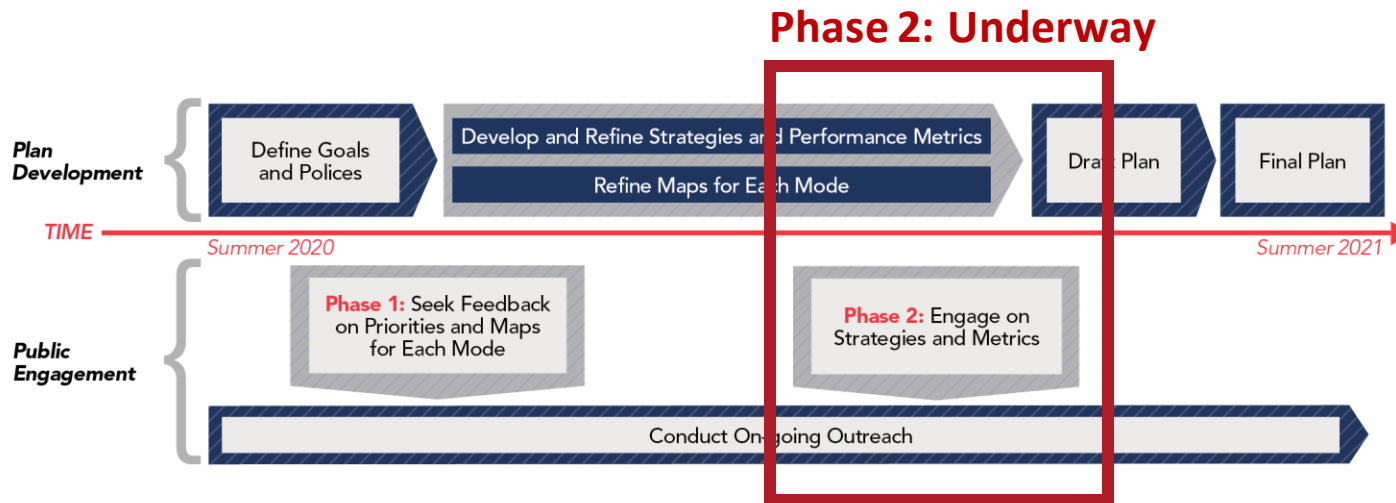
Phase 2: Underway

Plan Development

Define Goals and Polices

Develop and Refine Strategies and Performance Metrics

Refine Maps for Each Mode

Draft Plan

Final Plan

TIME

Summer 2020

Summer 2021

Public Engagement

Phase 1: Seek Feedback on Priorities and Maps for Each Mode

Phase 2: Engage on Strategies and Metrics

Conduct On-going Outreach